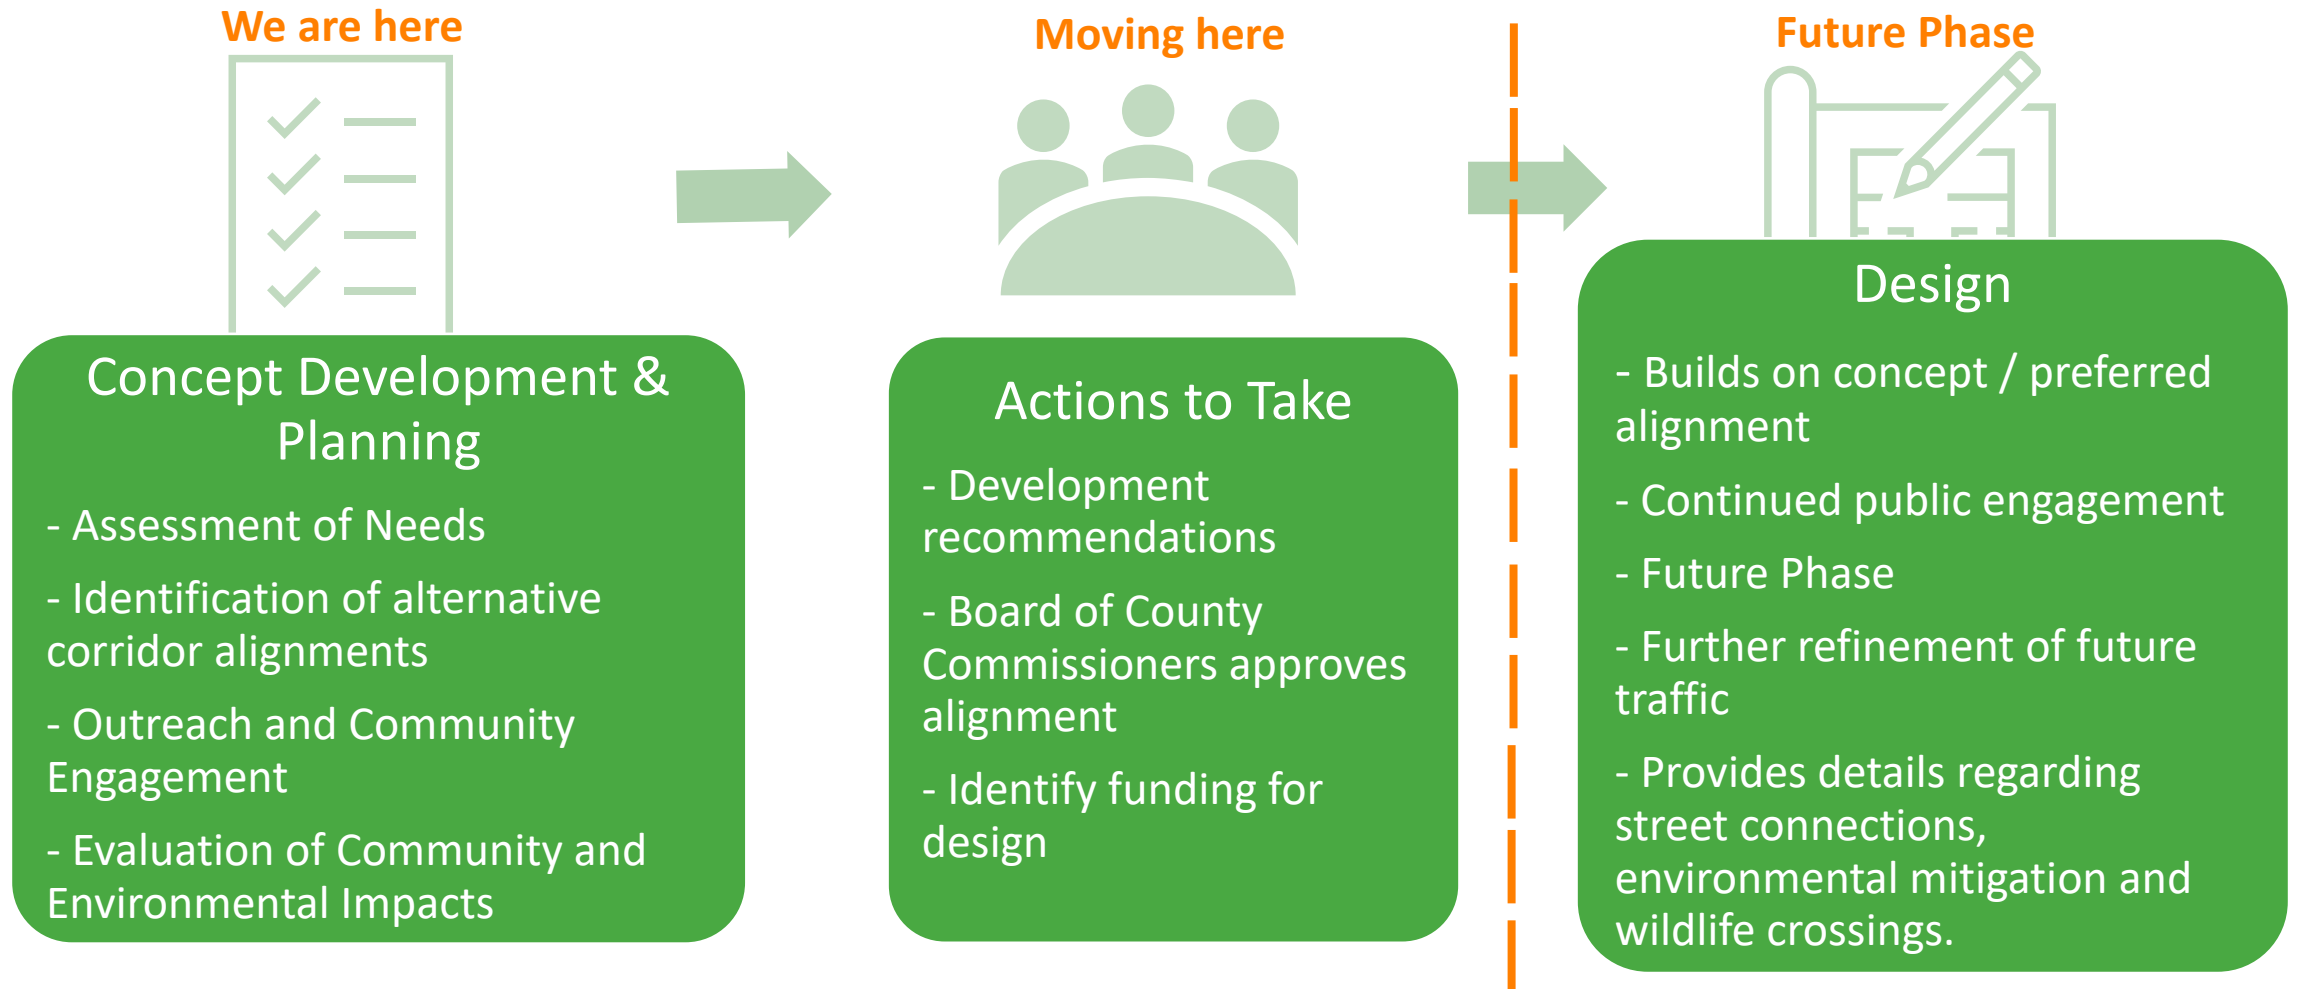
We are here

Concept Development & Planning

- Assessment of Needs

- Identification of alternative corridor alignments

- Outreach and Community Engagement

- Evaluation of Community and Environmental Impacts

Moving here

Actions to Take

- Development recommendations

- Board of County Commissioners approves alignment

- Identify funding for design

Future Phase

Design

- Builds on concept / preferred alignment

- Continued public engagement

- Future Phase

- Further refinement of future traffic

- Provides details regarding street connections, environmental mitigation and wildlife crossings.